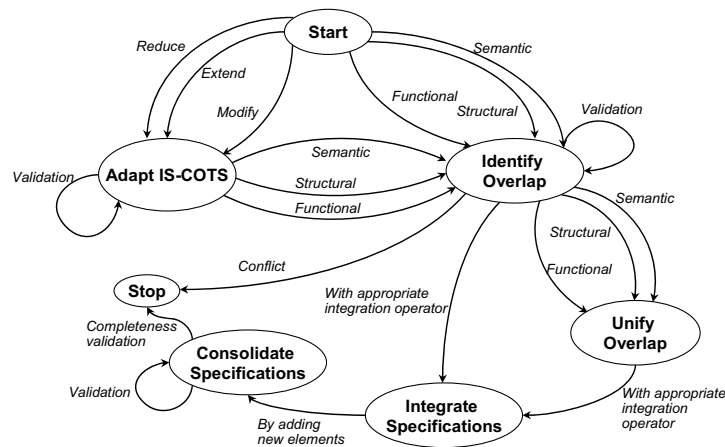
Start

Reduce

Extend

Modify

Semantic

Functional

Structural

Validation

Adapt IS-COTS

Semantic

Structural

Functional

Identify Overlap

Validation

Semantic

Structural

Functional

Conflict

Stop

With appropriate integration operator

Unify Overlap

Completeness validation

Consolidate Specifications

Validation

Integrate Specifications

By adding new elements

With appropriate integration operator